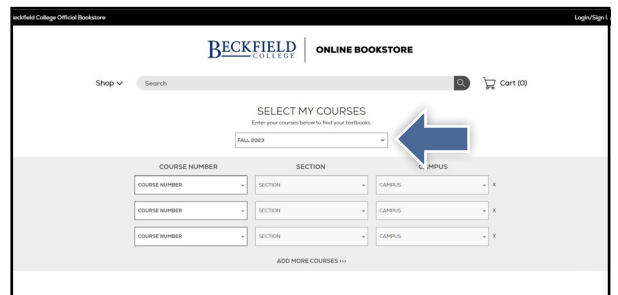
eckfield College Official Bookstore

Login/Sign I

BECKFIELD COLLEGE | ONLINE BOOKSTORE

Shop ∨ Search

Cart (0)

SELECT MY COURSES

Enter your courses below to find your textbooks.

FALL 2023

| COURSE NUMBER | SECTION | CAMPUS | |
|---|---|---|---|
| COURSE NUMBER | SECTION | CAMPUS | X |
| COURSE NUMBER | SECTION | CAMPUS | X |
| COURSE NUMBER | SECTION | CAMPUS | X |

ADD MORE COURSES >>>